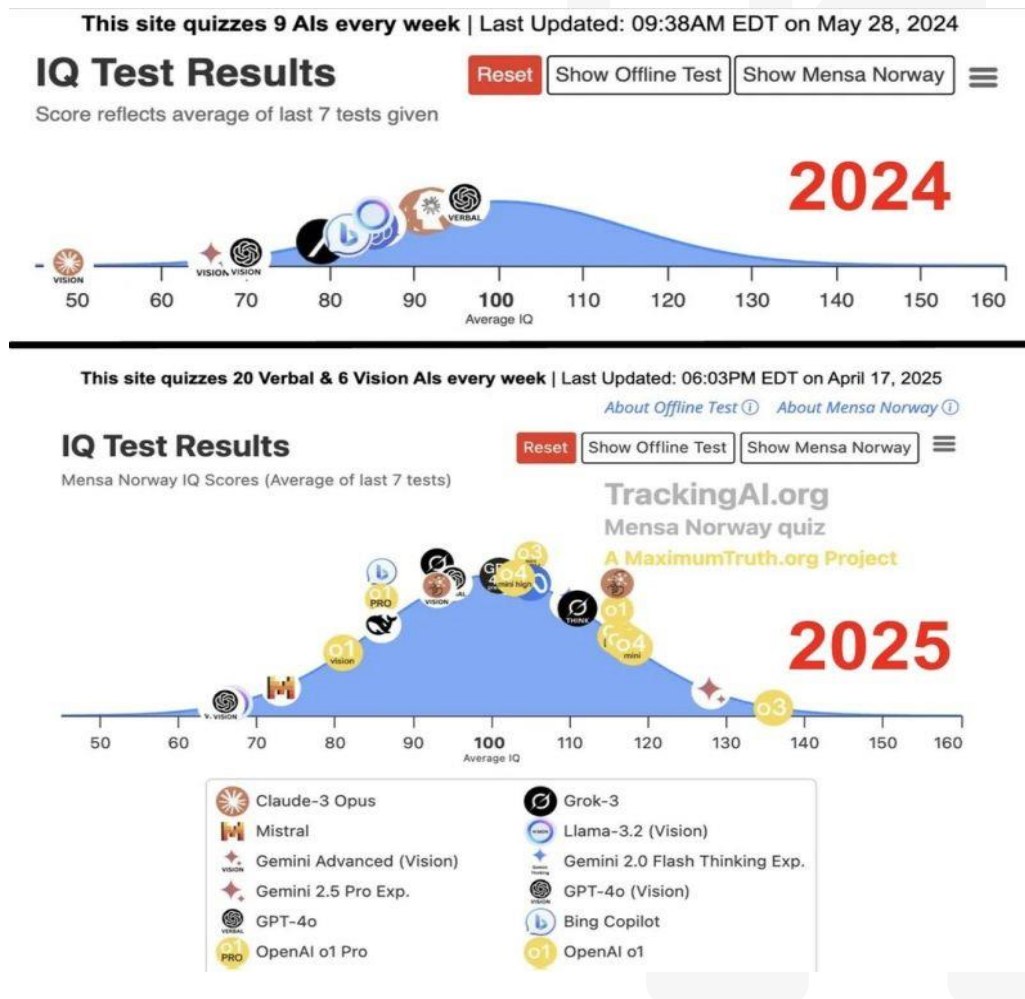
This site quizzes 9 AIs every week | Last Updated: 09:38AM EDT on May 28, 2024

IQ Test Results

Reset | Show Offline Test | Show Mensa Norway

Score reflects average of last 7 tests given

2024

VISION VISION VISION VERBAL

| 50 | 60 | 70 | 80 | 90 | 100 | 110 | 120 | 130 | 140 | 150 | 160 |
|---|---|---|---|---|---|---|---|---|---|---|---|

Average IQ

This site quizzes 20 Verbal & 6 Vision AIs every week | Last Updated: 06:03PM EDT on April 17, 2025

About Offline Test ⓘ About Mensa Norway ⓘ

IQ Test Results

Reset | Show Offline Test | Show Mensa Norway

Mensa Norway IQ Scores (Average of last 7 tests)

TrackingAI.org
Mensa Norway quiz
A MaximumTruth.org Project

2025

o1 PRO VISION o1 vision V. VISION o4 mini high o3 THINK o1 o4 mini o3

| 50 | 60 | 70 | 80 | 90 | 100 | 110 | 120 | 130 | 140 | 150 | 160 |
|---|---|---|---|---|---|---|---|---|---|---|---|

Average IQ

Claude-3 Opus
Grok-3
Mistral
Llama-3.2 (Vision)
Gemini Advanced (Vision)
Gemini 2.0 Flash Thinking Exp.
Gemini 2.5 Pro Exp.
GPT-4o (Vision)
GPT-4o
Bing Copilot
OpenAI o1 Pro
OpenAI o1